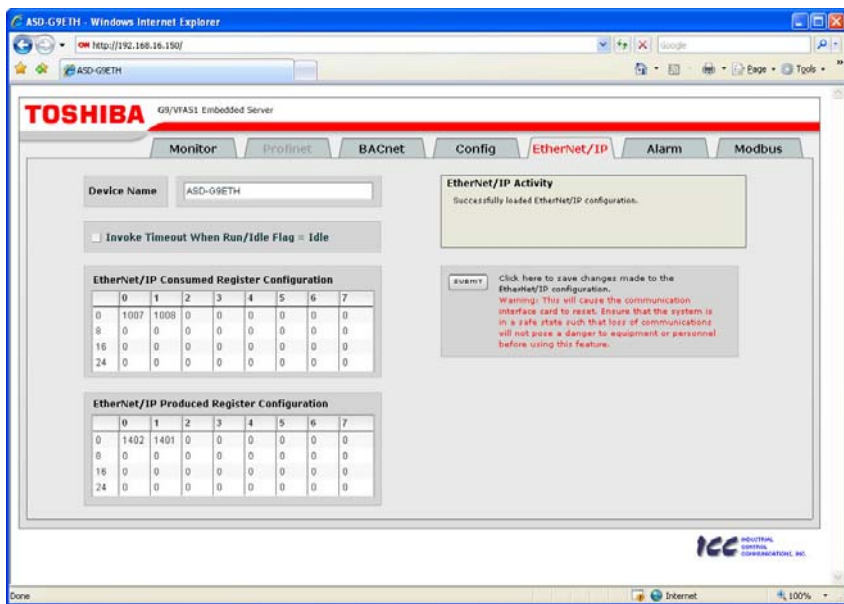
ASD-G9ETH - Windows Internet Explorer

http://192.168.16.150/

Google

ASD-G9ETH

Page · Tools ·

TOSHIBA G9/VFAS1 Embedded Server

Monitor | Profinet | BACnet | Config | EtherNet/IP | Alarm | Modbus

Device Name ASD-G9ETH

Invoke Timeout When Run/Idle Flag = Idle

EtherNet/IP Consumed Register Configuration

| | 0 | 1 | 2 | 3 | 4 | 5 | 6 | 7 |
|---|---|---|---|---|---|---|---|---|
| 0 | 1007 | 1008 | 0 | 0 | 0 | 0 | 0 | 0 |
| 8 | 0 | 0 | 0 | 0 | 0 | 0 | 0 | 0 |
| 16 | 0 | 0 | 0 | 0 | 0 | 0 | 0 | 0 |
| 24 | 0 | 0 | 0 | 0 | 0 | 0 | 0 | 0 |

EtherNet/IP Produced Register Configuration

| | 0 | 1 | 2 | 3 | 4 | 5 | 6 | 7 |
|---|---|---|---|---|---|---|---|---|
| 0 | 1402 | 1401 | 0 | 0 | 0 | 0 | 0 | 0 |
| 8 | 0 | 0 | 0 | 0 | 0 | 0 | 0 | 0 |
| 16 | 0 | 0 | 0 | 0 | 0 | 0 | 0 | 0 |
| 24 | 0 | 0 | 0 | 0 | 0 | 0 | 0 | 0 |

EtherNet/IP Activity
Successfully loaded EtherNet/IP configuration.

SUBMIT Click here to save changes made to the EtherNet/IP configuration.
Warning: This will cause the communication interface card to reset. Ensure that the system is in a safe state such that loss of communications will not pose a danger to equipment or personnel before using this feature.

ICC INDUSTRIAL CONTROL COMMUNICATIONS, INC.

Done Internet 100%